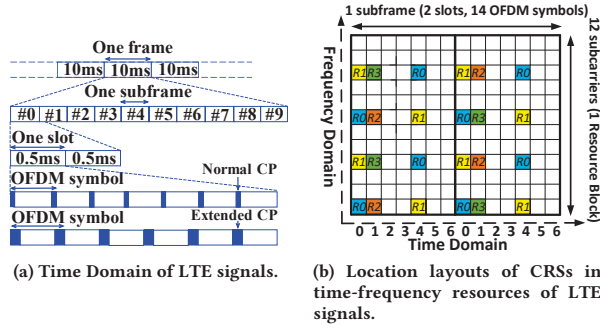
One frame

10ms 10ms 10ms

One subframe

#0 #1 #2 #3 #4 #5 #6 #7 #8 #9

One slot

0.5ms 0.5ms

OFDM symbol

Normal CP

OFDM symbol

Extended CP

(a) Time Domain of LTE signals.

1 subframe (2 slots, 14 OFDM symbols)

Frequency Domain

12 subcarriers (1 Resource Block)

R1 R3 R0 R1 R2 R0

R0 R2 R1 R0 R3 R1

R1 R3 R0 R1 R2 R0

R0 R2 R1 R0 R3 R1

0 1 2 3 4 5 6 0 1 2 3 4 5 6

Time Domain

(b) Location layouts of CRSs in time-frequency resources of LTE signals.